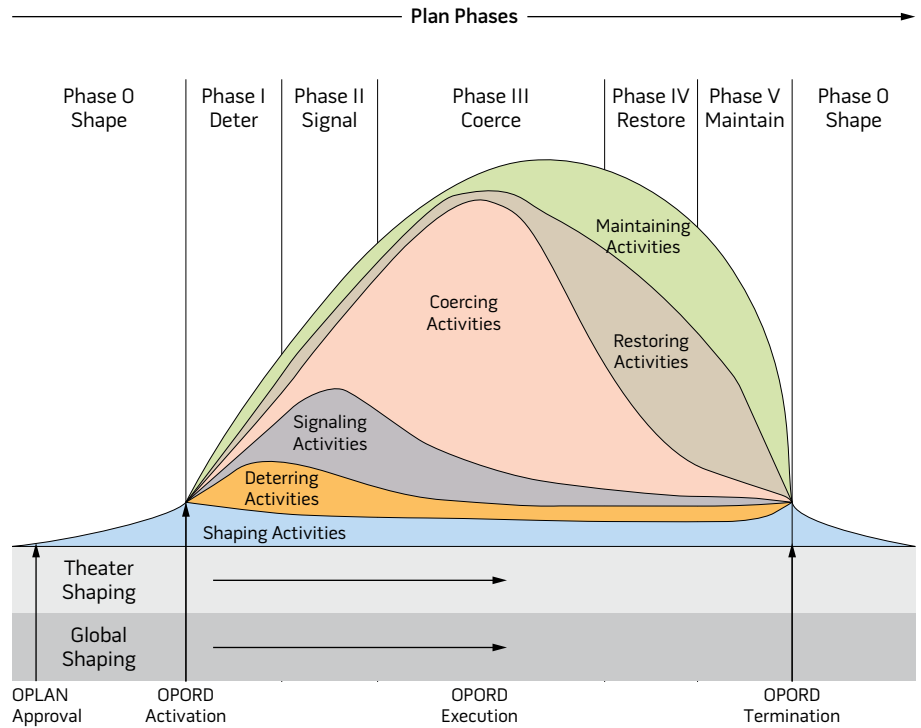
Plan Phases

Phase 0 Shape

Phase I Deter

Phase II Signal

Phase III Coerce

Phase IV Restore

Phase V Maintain

Phase 0 Shape

Maintaining Activities

Coercing Activities

Restoring Activities

Signaling Activities

Deterring Activities

Shaping Activities

Theater Shaping

Global Shaping

OPLAN Approval

OPORD Activation

OPORD Execution

OPORD Termination